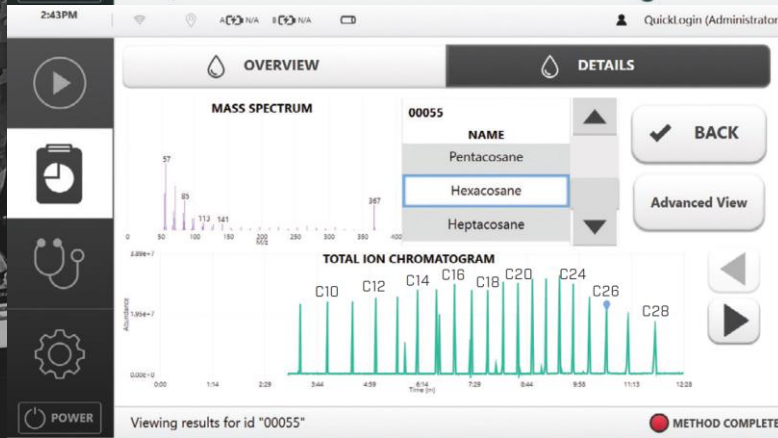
2:43PM

A N/A B N/A

QuickLogin (Administrator

OVERVIEW

DETAILS

MASS SPECTRUM

57

85

113 141

367

0 50 100 150 200 250 300 350 400

00055

NAME

Pentacosane

Hexacosane

Heptacosane

BACK

Advanced View

TOTAL ION CHROMATOGRAM

2.89e+7

1.95e+7

0.00e+0

Abundance

C10 C12 C14 C16 C18 C20 C24 C26 C28

0:00 1:14 2:29 3:44 4:59 6:14 7:29 8:44 9:58 11:13 12:28

Time (m)

POWER

Viewing results for id "00055"

METHOD COMPLETE